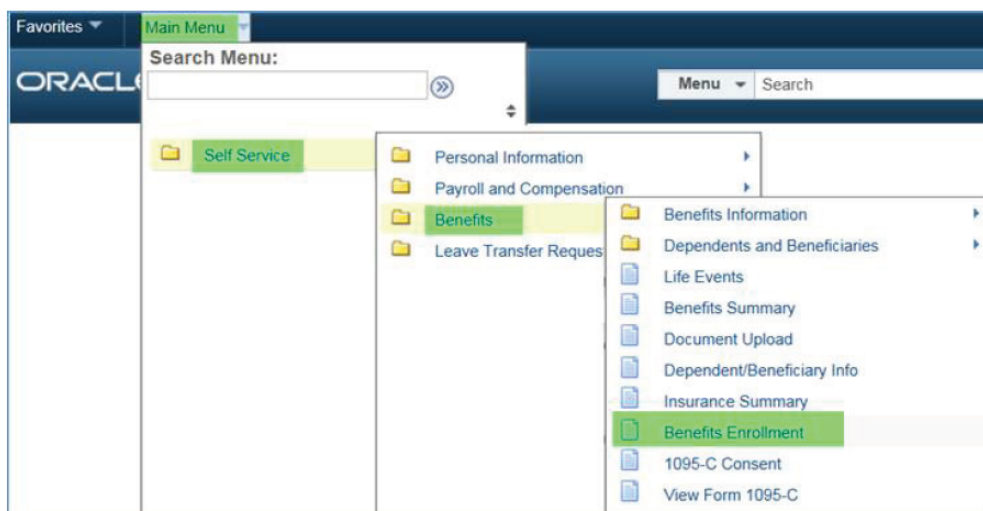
Favorites
Main Menu
Search Menu:
ORACL
Menu
Search
Self Service
Personal Information
Payroll and Compensation
Benefits
Leave Transfer Reques
Benefits Information
Dependents and Beneficiaries
Life Events
Benefits Summary
Document Upload
Dependent/Beneficiary Info
Insurance Summary
Benefits Enrollment
1095-C Consent
View Form 1095-C